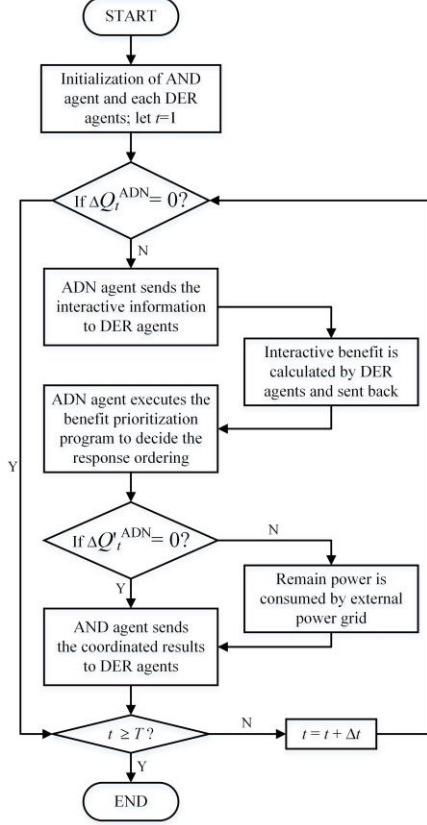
START

Initialization of AND agent and each DER agents; let $t$=1

If $\Delta Q_t^{ADN}$= 0?

N

ADN agent sends the interactive information to DER agents

Interactive benefit is calculated by DER agents and sent back

ADN agent executes the benefit prioritization program to decide the response ordering

Y

If $\Delta Q'^{ADN}_t$= 0?

N

Y

Remain power is consumed by external power grid

AND agent sends the coordinated results to DER agents

$t \geq T$?

N

$t = t + \Delta t$

Y

END